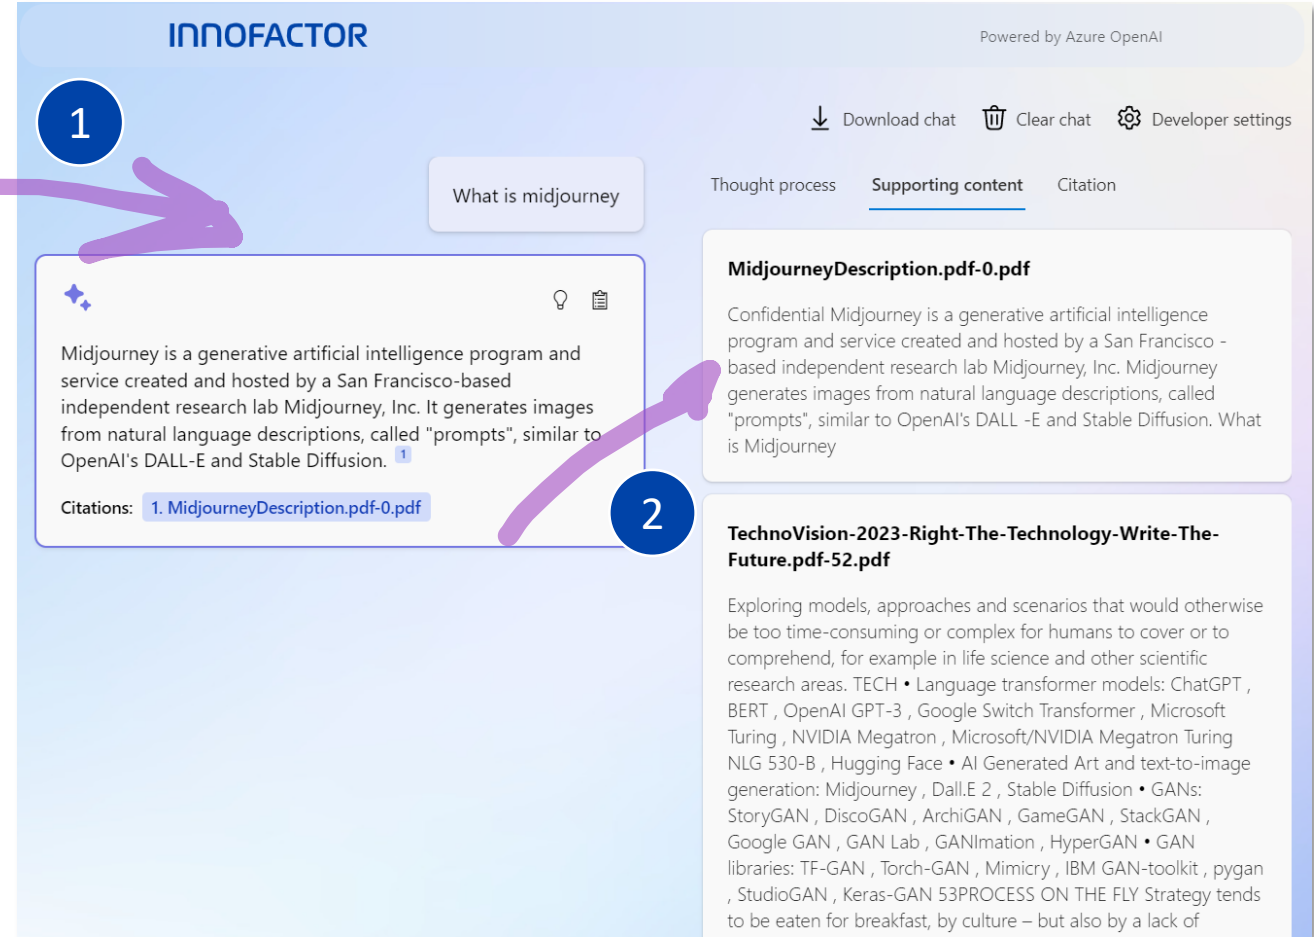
INNOFACTOR

Powered by Azure OpenAI

1

Download chat Clear chat Developer settings

What is midjourney

Thought process Supporting content Citation

Midjourney is a generative artificial intelligence program and service created and hosted by a San Francisco-based independent research lab Midjourney, Inc. It generates images from natural language descriptions, called "prompts", similar to OpenAI's DALL-E and Stable Diffusion. 1

Citations: 1. MidjourneyDescription.pdf-0.pdf

MidjourneyDescription.pdf-0.pdf

Confidential Midjourney is a generative artificial intelligence program and service created and hosted by a San Francisco - based independent research lab Midjourney, Inc. Midjourney generates images from natural language descriptions, called "prompts", similar to OpenAI's DALL -E and Stable Diffusion. What is Midjourney

2

TechnoVision-2023-Right-The-Technology-Write-The-Future.pdf-52.pdf

Exploring models, approaches and scenarios that would otherwise be too time-consuming or complex for humans to cover or to comprehend, for example in life science and other scientific research areas. TECH • Language transformer models: ChatGPT , BERT , OpenAI GPT-3 , Google Switch Transformer , Microsoft Turing , NVIDIA Megatron , Microsoft/NVIDIA Megatron Turing NLG 530-B , Hugging Face • AI Generated Art and text-to-image generation: Midjourney , Dall.E 2 , Stable Diffusion • GANs: StoryGAN , DiscoGAN , ArchiGAN , GameGAN , StackGAN , Google GAN , GAN Lab , GANImation , HyperGAN • GAN libraries: TF-GAN , Torch-GAN , Mimicry , IBM GAN-toolkit , pygan , StudioGAN , Keras-GAN 53PROCESS ON THE FLY Strategy tends to be eaten for breakfast, by culture – but also by a lack of